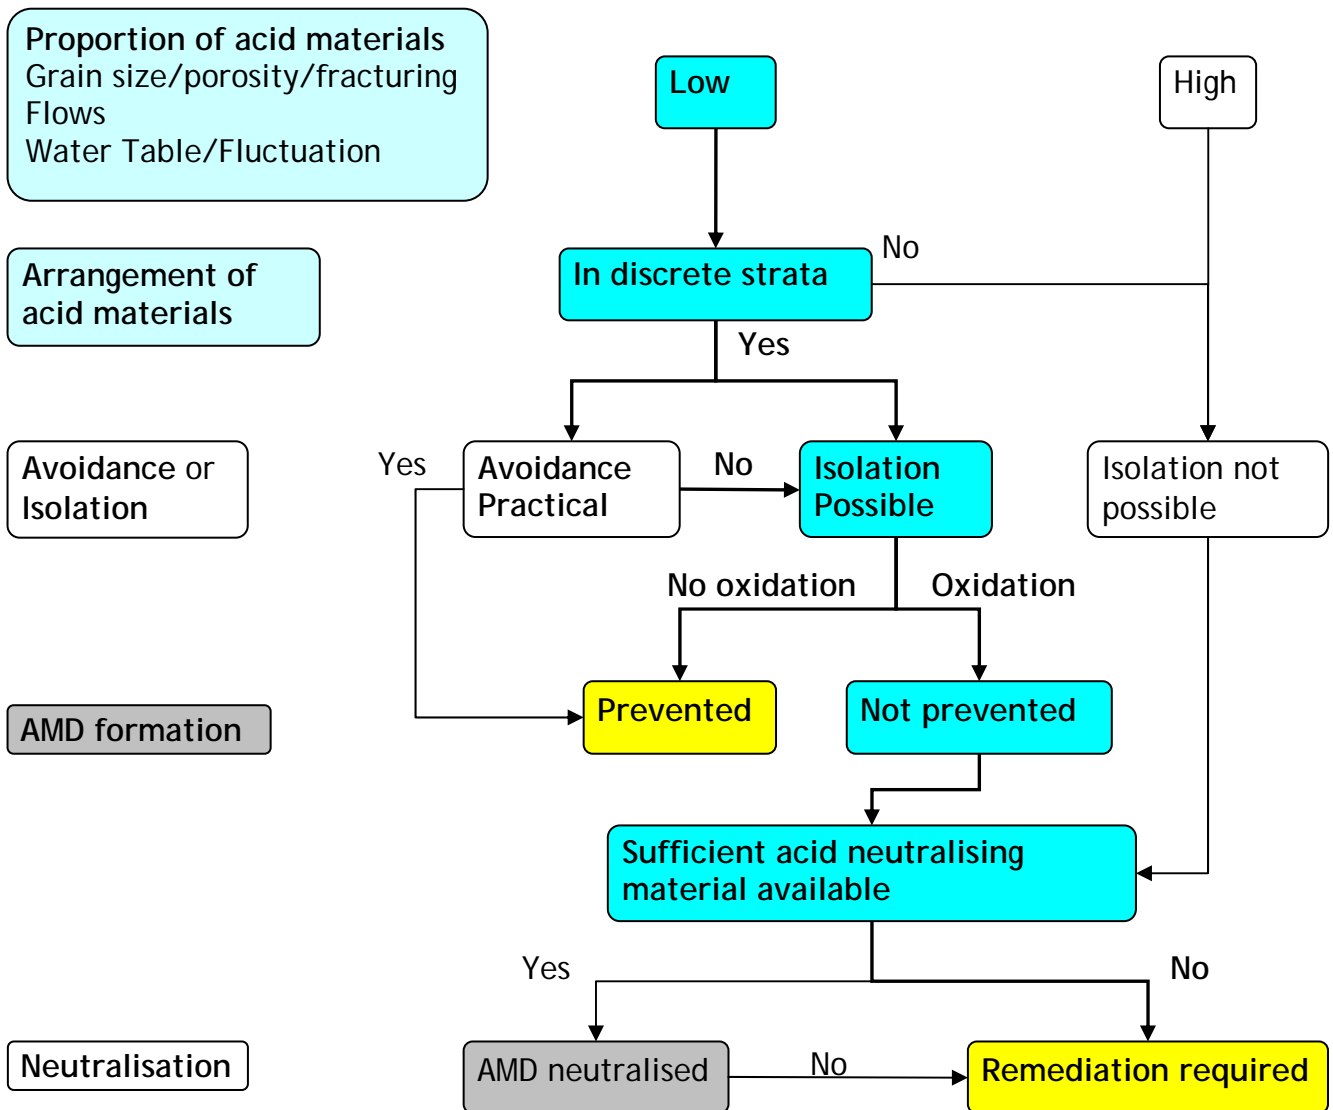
Proportion of acid materials
Grain size/porosity/fracturing
Flows
Water Table/Fluctuation

Low

High

Arrangement of acid materials

In discrete strata

No

Yes

Avoidance or Isolation

Yes

Avoidance Practical

No

Isolation Possible

Isolation not possible

No oxidation

Oxidation

AMD formation

Prevented

Not prevented

Sufficient acid neutralising material available

Yes

No

Neutralisation

AMD neutralised

No

Remediation required